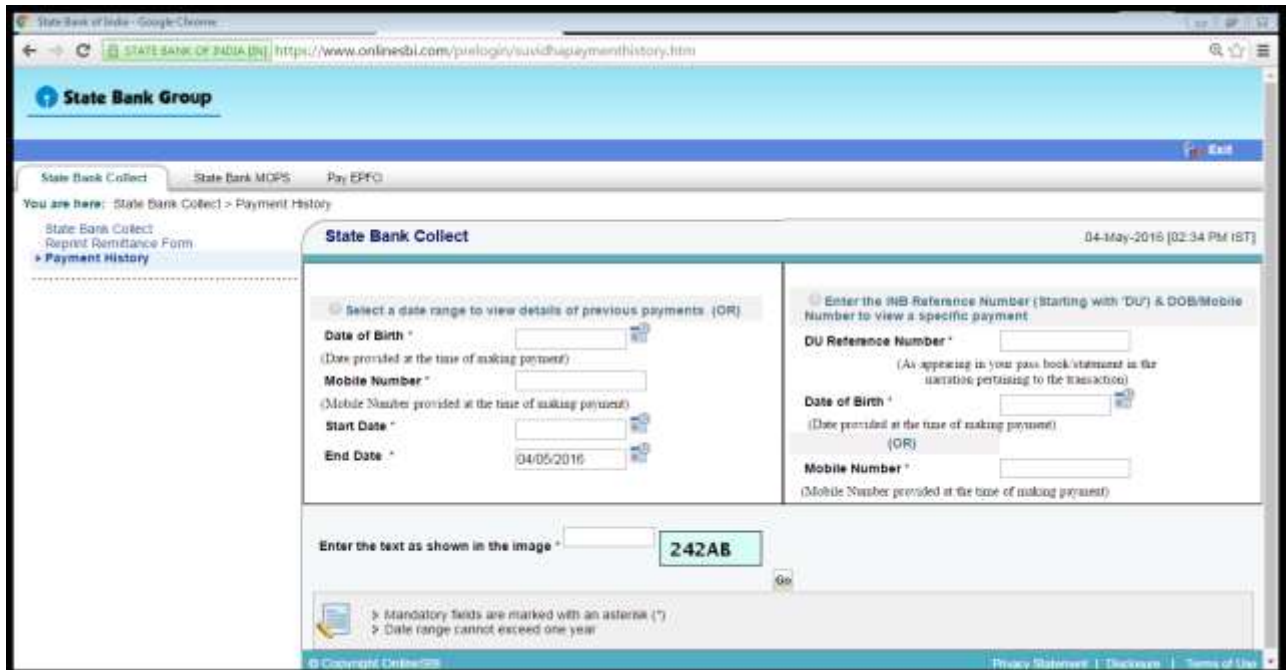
State Bank of India - Google Chrome

STATE BANK OF INDIA [IN] https://www.onlinesbi.com/prelogin/suvidhapaymenthistory.htm

State Bank Group

Exit

State Bank Collect | State Bank MOPS | Pay EPFO

You are here: State Bank Collect > Payment History

State Bank Collect
Reprint Remittance Form
> Payment History

State Bank Collect

04-May-2016 [02:34 PM IST]

Select a date range to view details of previous payments (OR)

Date of Birth *
(Date provided at the time of making payment)

Mobile Number *
(Mobile Number provided at the time of making payment)

Start Date *

End Date * 04/05/2016

Enter the INB Reference Number (Starting with 'DU') & DOB/Mobile Number to view a specific payment

DU Reference Number *
(As appearing in your pass book/statement in the narration pertaining to the transaction)

Date of Birth *
(Date provided at the time of making payment)

(OR)

Mobile Number *
(Mobile Number provided at the time of making payment)

Enter the text as shown in the image *

242AB

Go

> Mandatory fields are marked with an asterisk (*)
> Date range cannot exceed one year

© Copyright OnlineSBI

Privacy Statement | Disclosure | Terms of Use